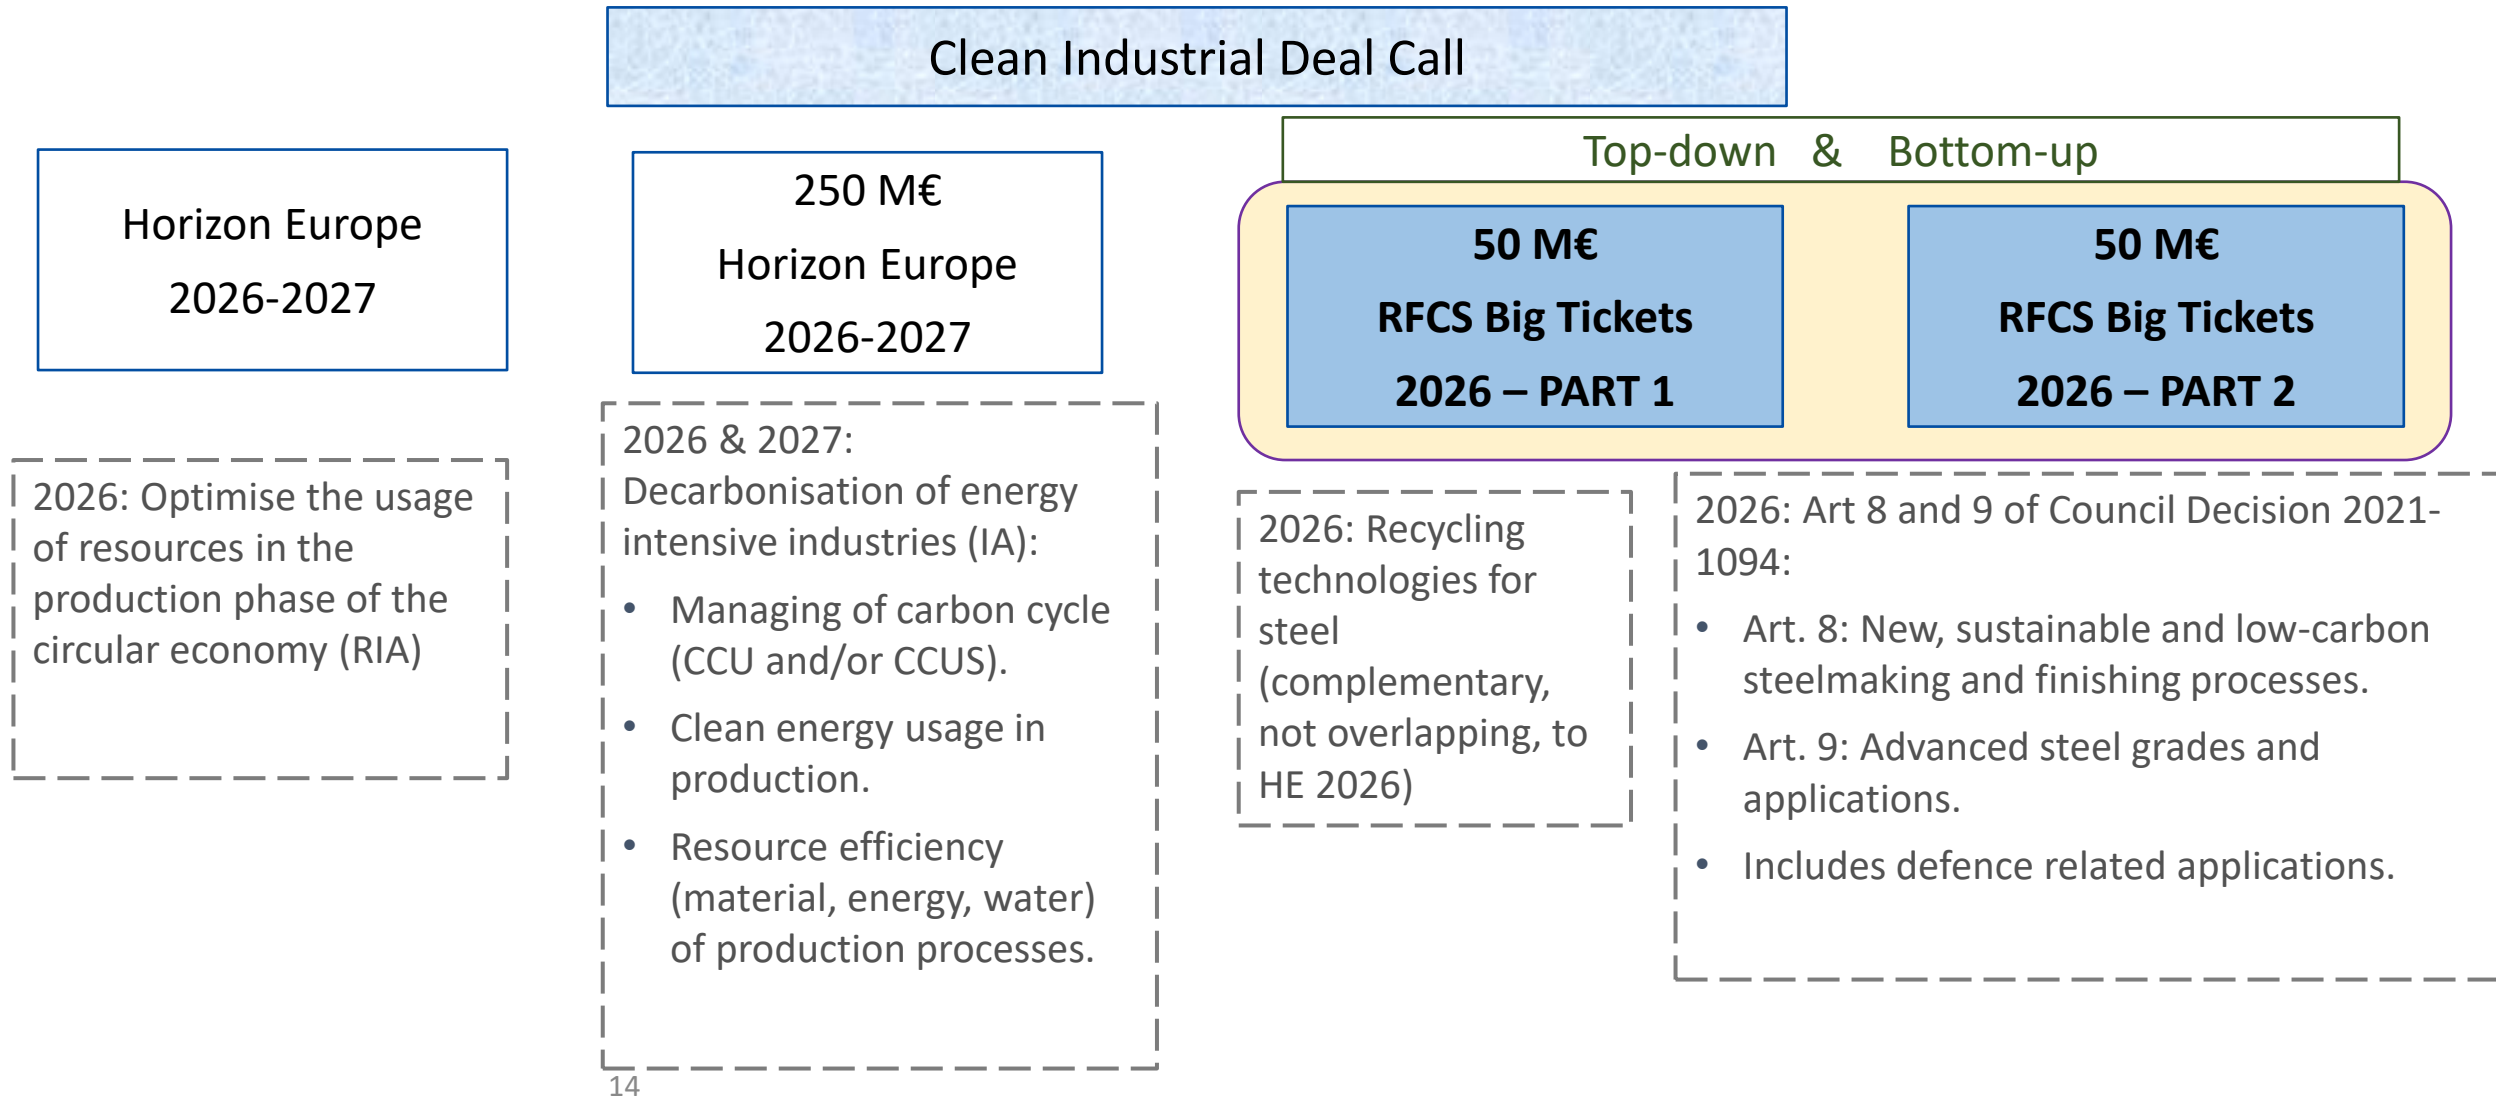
Clean Industrial Deal Call

Horizon Europe
2026-2027

250 M€
Horizon Europe
2026-2027

Top-down & Bottom-up

50 M€
RFCS Big Tickets
2026 – PART 1

50 M€
RFCS Big Tickets
2026 – PART 2

2026: Optimise the usage of resources in the production phase of the circular economy (RIA)

2026 & 2027:
Decarbonisation of energy intensive industries (IA):
• Managing of carbon cycle (CCU and/or CCUS).
• Clean energy usage in production.
• Resource efficiency (material, energy, water) of production processes.

2026: Recycling technologies for steel (complementary, not overlapping, to HE 2026)

2026: Art 8 and 9 of Council Decision 2021-1094:
• Art. 8: New, sustainable and low-carbon steelmaking and finishing processes.
• Art. 9: Advanced steel grades and applications.
• Includes defence related applications.

14